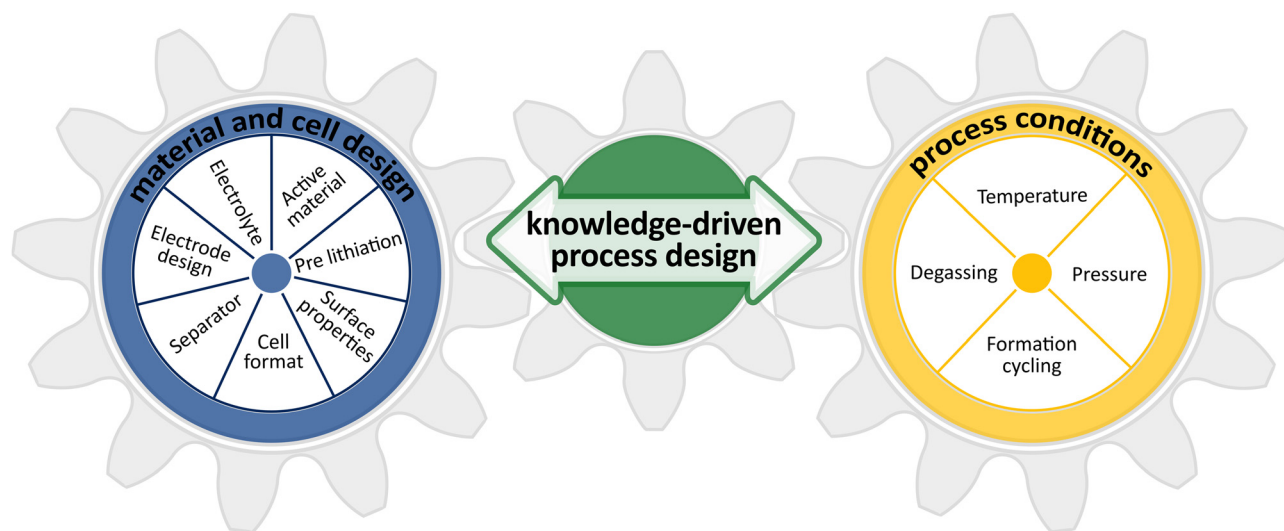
material and cell design

Electrolyte

Active material

Electrode design

Pre lithiation

Separator

Cell format

Surface properties

knowledge-driven process design

process conditions

Temperature

Degassing

Pressure

Formation cycling